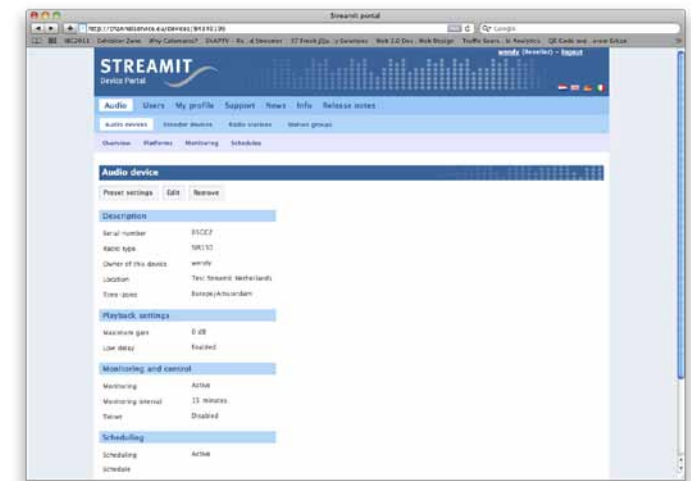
Streamit portal

http://streamitservice.eu/devices/84350199

Google

wendy (Reseller) - logout

STREAMIT
Device Portal

Audio Users My profile Support News Info Release notes

Audio devices Encoder devices Radio stations Station groups

Overview Platforms Monitoring Schedules

Audio device

Preset settings Edit Remove

Description

| | |
|---|---|
| Serial number | 85CC2 |
| Radio type | SIR150 |
| Owner of this device | wendy |
| Location | Test Streamit Netherlands |
| Time zone | Europe/Amsterdam |

Playback settings

| | |
|---|---|
| Maximum gain | 0 dB |
| Low delay | Enabled |

Monitoring and control

| | |
|---|---|
| Monitoring | Active |
| Monitoring interval | 15 minutes |
| Telnet | Disabled |

Scheduling

| | |
|---|---|
| Scheduling | Active |
| Schedule | |